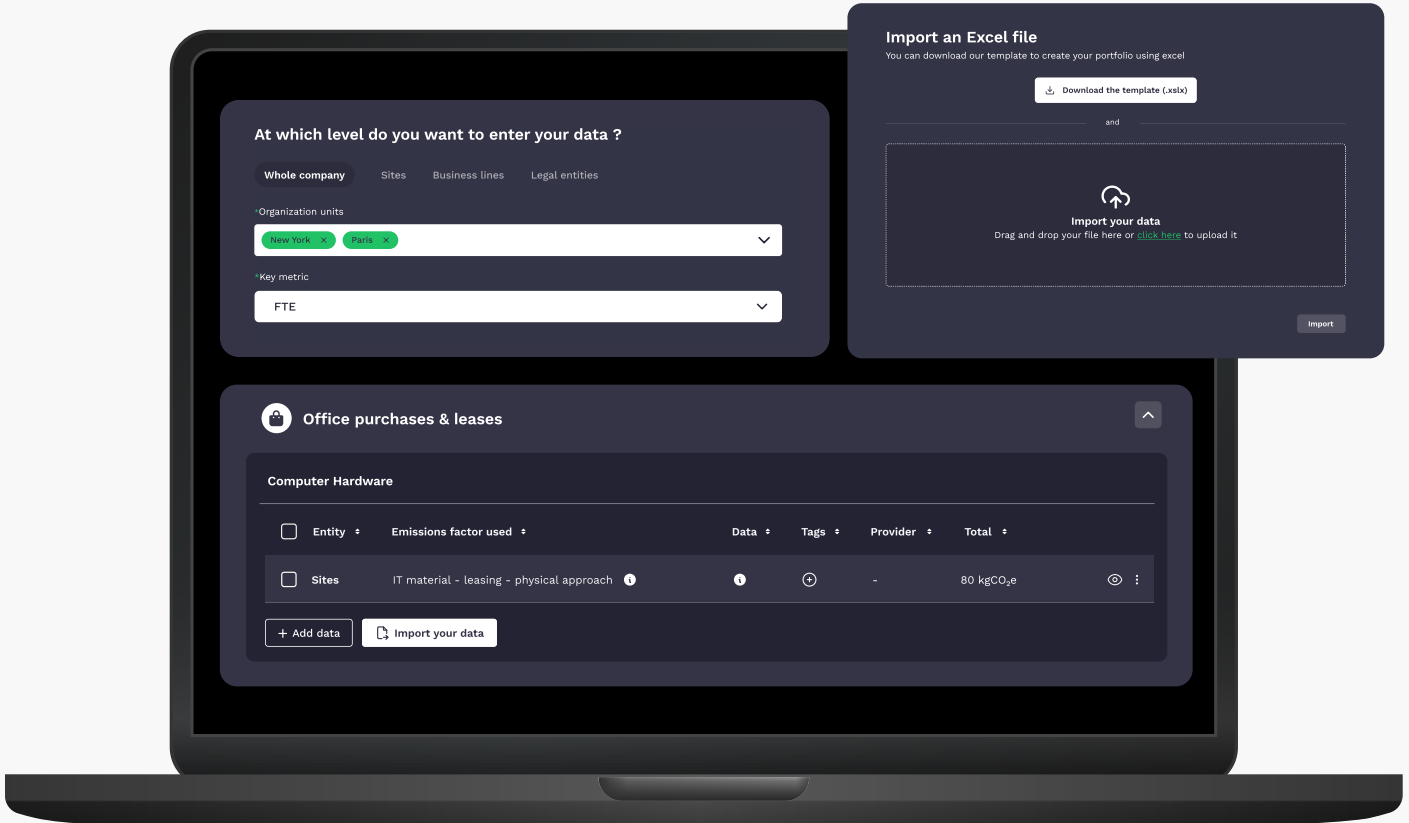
Import an Excel file
You can download our template to create your portfolio using excel

Download the template (.xslx)

and

Import your data
Drag and drop your file here or click here to upload it

Import

At which level do you want to enter your data ?

Whole company Sites Business lines Legal entities

*Organization units
New York × Paris ×

*Key metric
FTE

Office purchases & leases

Computer Hardware

| | Entity | Emissions factor used | Data | Tags | Provider | Total |
|---|---|---|---|---|---|---|
| | Sites | IT material - leasing - physical approach | | | - | 80 kg$CO_2$e |

+ Add data
Import your data